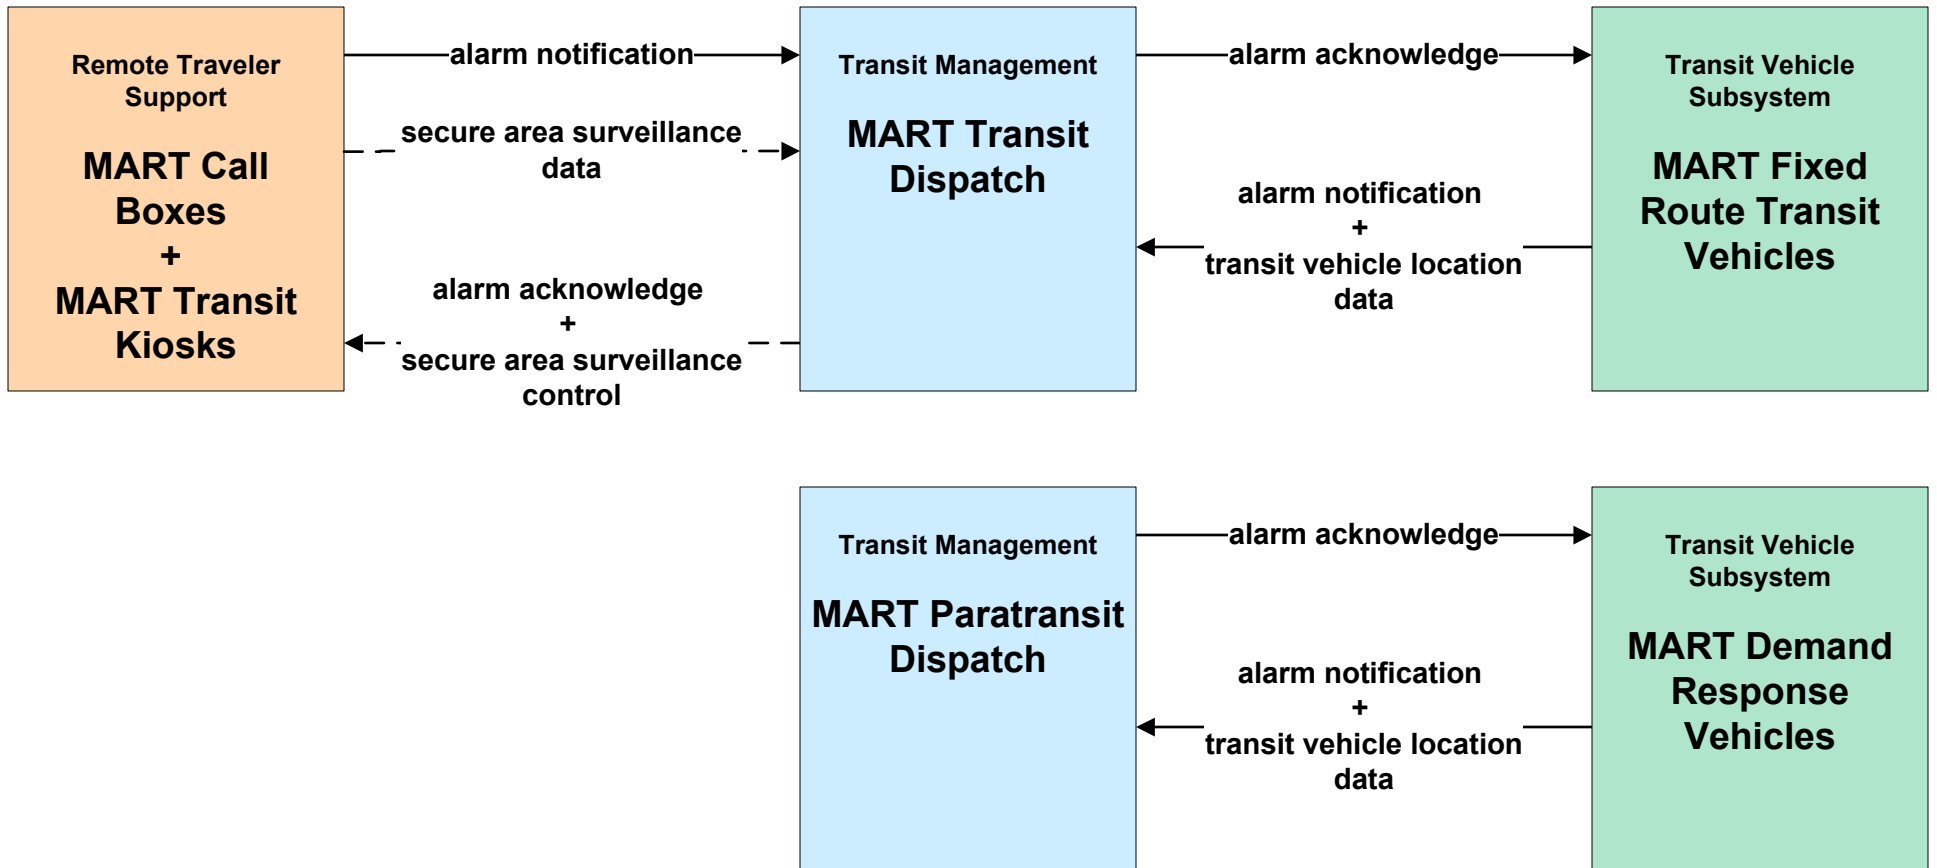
Remote Traveler Support

MART Call Boxes
+
MART Transit Kiosks

alarm notification

secure area surveillance data

alarm acknowledge
+
secure area surveillance control

Transit Management

MART Transit Dispatch

alarm acknowledge

alarm notification
+
transit vehicle location data

Transit Vehicle Subsystem

MART Fixed Route Transit Vehicles

Transit Management

MART Paratransit Dispatch

alarm acknowledge

alarm notification
+
transit vehicle location data

Transit Vehicle Subsystem

MART Demand Response Vehicles